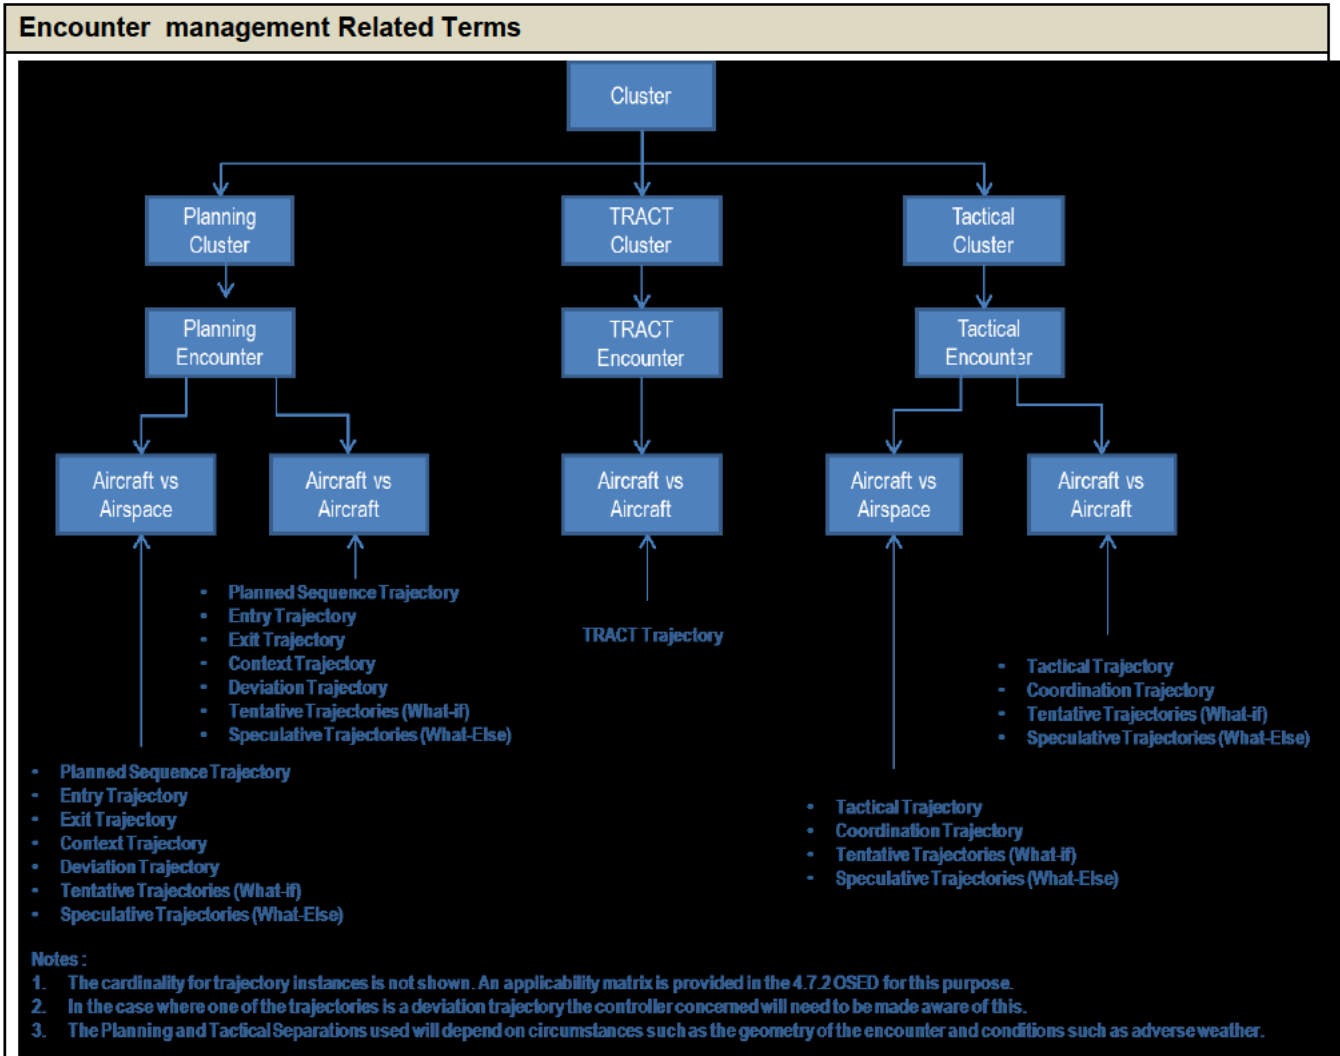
Encounter management Related Terms

Cluster

Planning Cluster

TRACT Cluster

Tactical Cluster

Planning Encounter

TRACT Encounter

Tactical Encounter

Aircraft vs Airspace

Aircraft vs Aircraft

Aircraft vs Aircraft

Aircraft vs Airspace

Aircraft vs Aircraft

- Planned Sequence Trajectory
- Entry Trajectory
- Exit Trajectory
- Context Trajectory
- Deviation Trajectory
- Tentative Trajectories (What-if)
- Speculative Trajectories (What-Else)

TRACT Trajectory

- Tactical Trajectory
- Coordination Trajectory
- Tentative Trajectories (What-if)
- Speculative Trajectories (What-Else)

- Planned Sequence Trajectory
- Entry Trajectory
- Exit Trajectory
- Context Trajectory
- Deviation Trajectory
- Tentative Trajectories (What-if)
- Speculative Trajectories (What-Else)

- Tactical Trajectory
- Coordination Trajectory
- Tentative Trajectories (What-if)
- Speculative Trajectories (What-Else)

Notes :
1. The cardinality for trajectory instances is not shown. An applicability matrix is provided in the 4.7.2 OSED for this purpose.
2. In the case where one of the trajectories is a deviation trajectory the controller concerned will need to be made aware of this.
3. The Planning and Tactical Separations used will depend on circumstances such as the geometry of the encounter and conditions such as adverse weather.